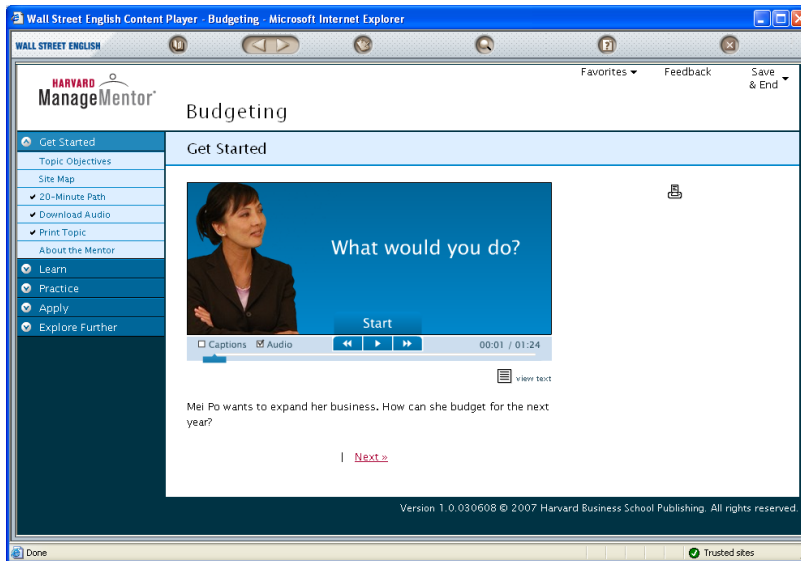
Wall Street English Content Player - Budgeting - Microsoft Internet Explorer

WALL STREET ENGLISH

HARVARD ManageMentor®

Budgeting

Favorites ▾ Feedback Save & End

Get Started
Topic Objectives
Site Map
✔ 20-Minute Path
✔ Download Audio
✔ Print Topic
About the Mentor
Learn
Practice
Apply
Explore Further

Get Started

What would you do?

Start

Captions Audio 00:01 / 01:24

view text

Mei Po wants to expand her business. How can she budget for the next year?

| Next »

Version 1.0.030608 © 2007 Harvard Business School Publishing. All rights reserved.

Done

Trusted sites